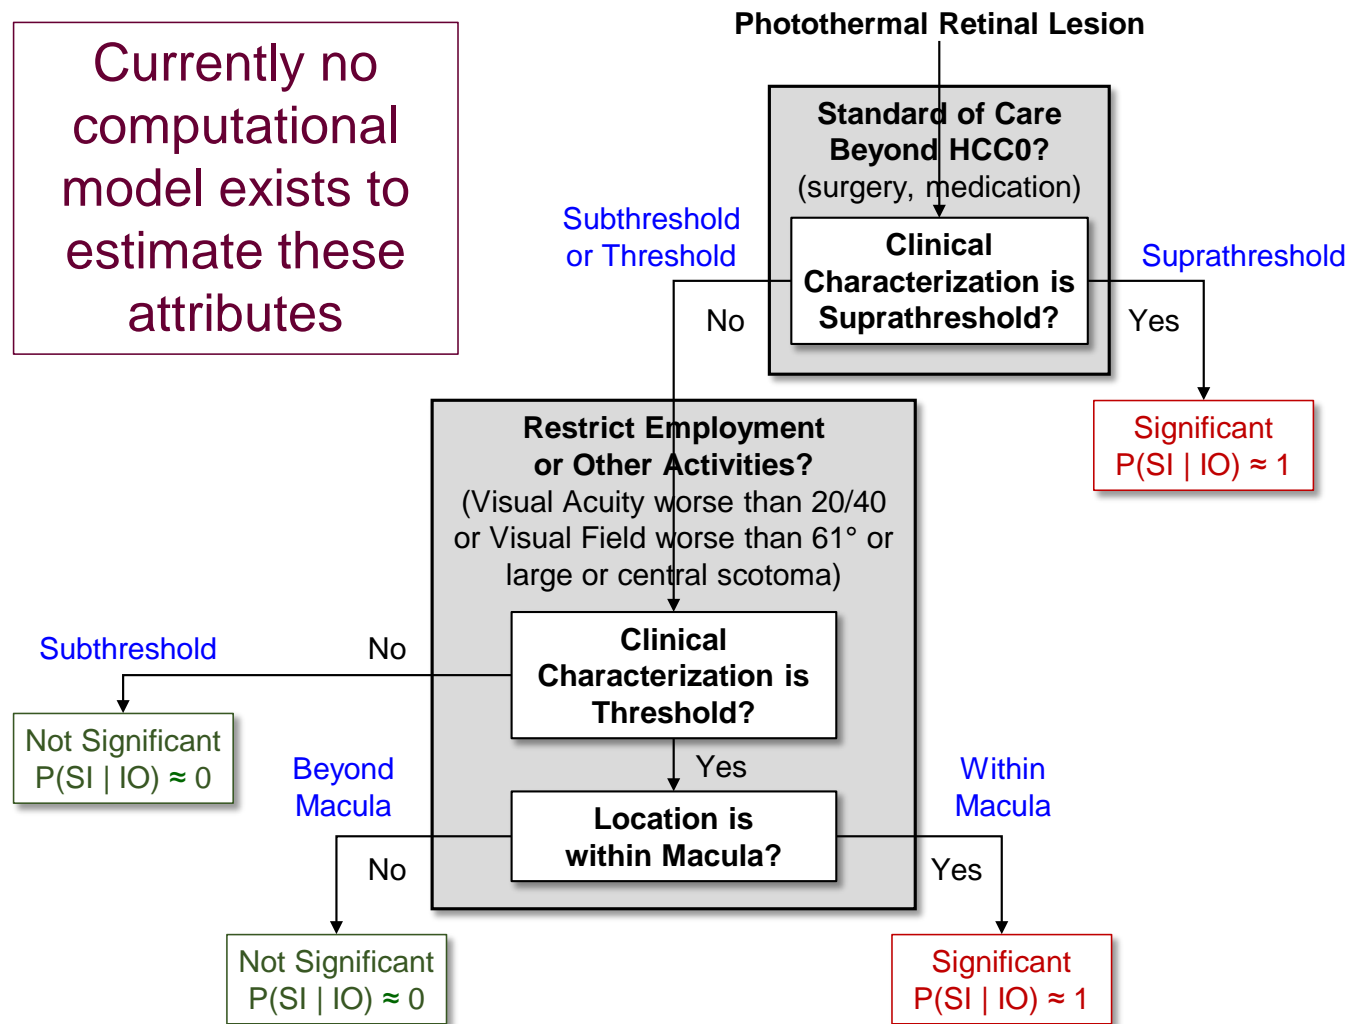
Currently no computational model exists to estimate these attributes

Photothermal Retinal Lesion

Standard of Care Beyond HCC0? (surgery, medication)

Clinical Characterization is Suprathreshold?

Subthreshold or Threshold

No

Suprathreshold

Yes

Significant P(SI | IO) ≈ 1

Restrict Employment or Other Activities? (Visual Acuity worse than 20/40 or Visual Field worse than 61° or large or central scotoma)

Clinical Characterization is Threshold?

Subthreshold

No

Not Significant P(SI | IO) ≈ 0

Yes

Beyond Macula

Location is within Macula?

Within Macula

No

Yes

Not Significant P(SI | IO) ≈ 0

Significant P(SI | IO) ≈ 1